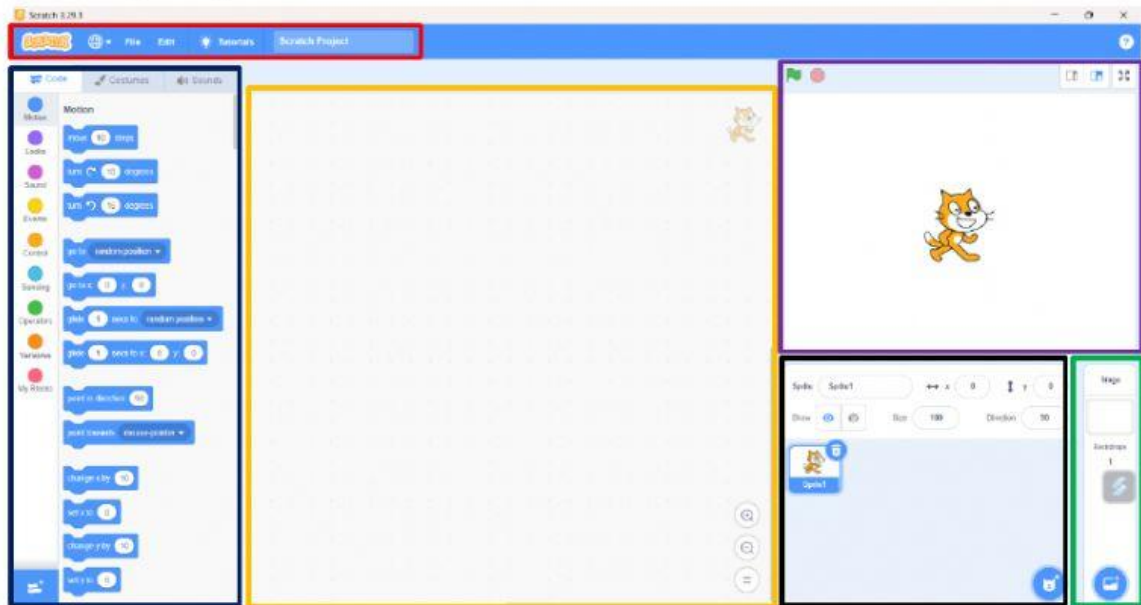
Scratch 3.29.1

File Edit Tutorials Scratch Project

Code Costumes Sounds

Motion
Looks
Sound
Events
Control
Sensing
Operators
Variables
My Blocks

Motion

move 10 steps
turn 15 degrees
turn 15 degrees
go to random position
go to x: 0 y: 0
glide 1 secs to random position
glide 1 secs to x: 0 y: 0
point in direction 90
point towards mouse-pointer
change x by 10
set x to 0
change y by 10
set y to 0

Sprite Sprite1 x 0 y 0
Show Size 100 Direction 90

Sprite1

Stage
Backdrops
1